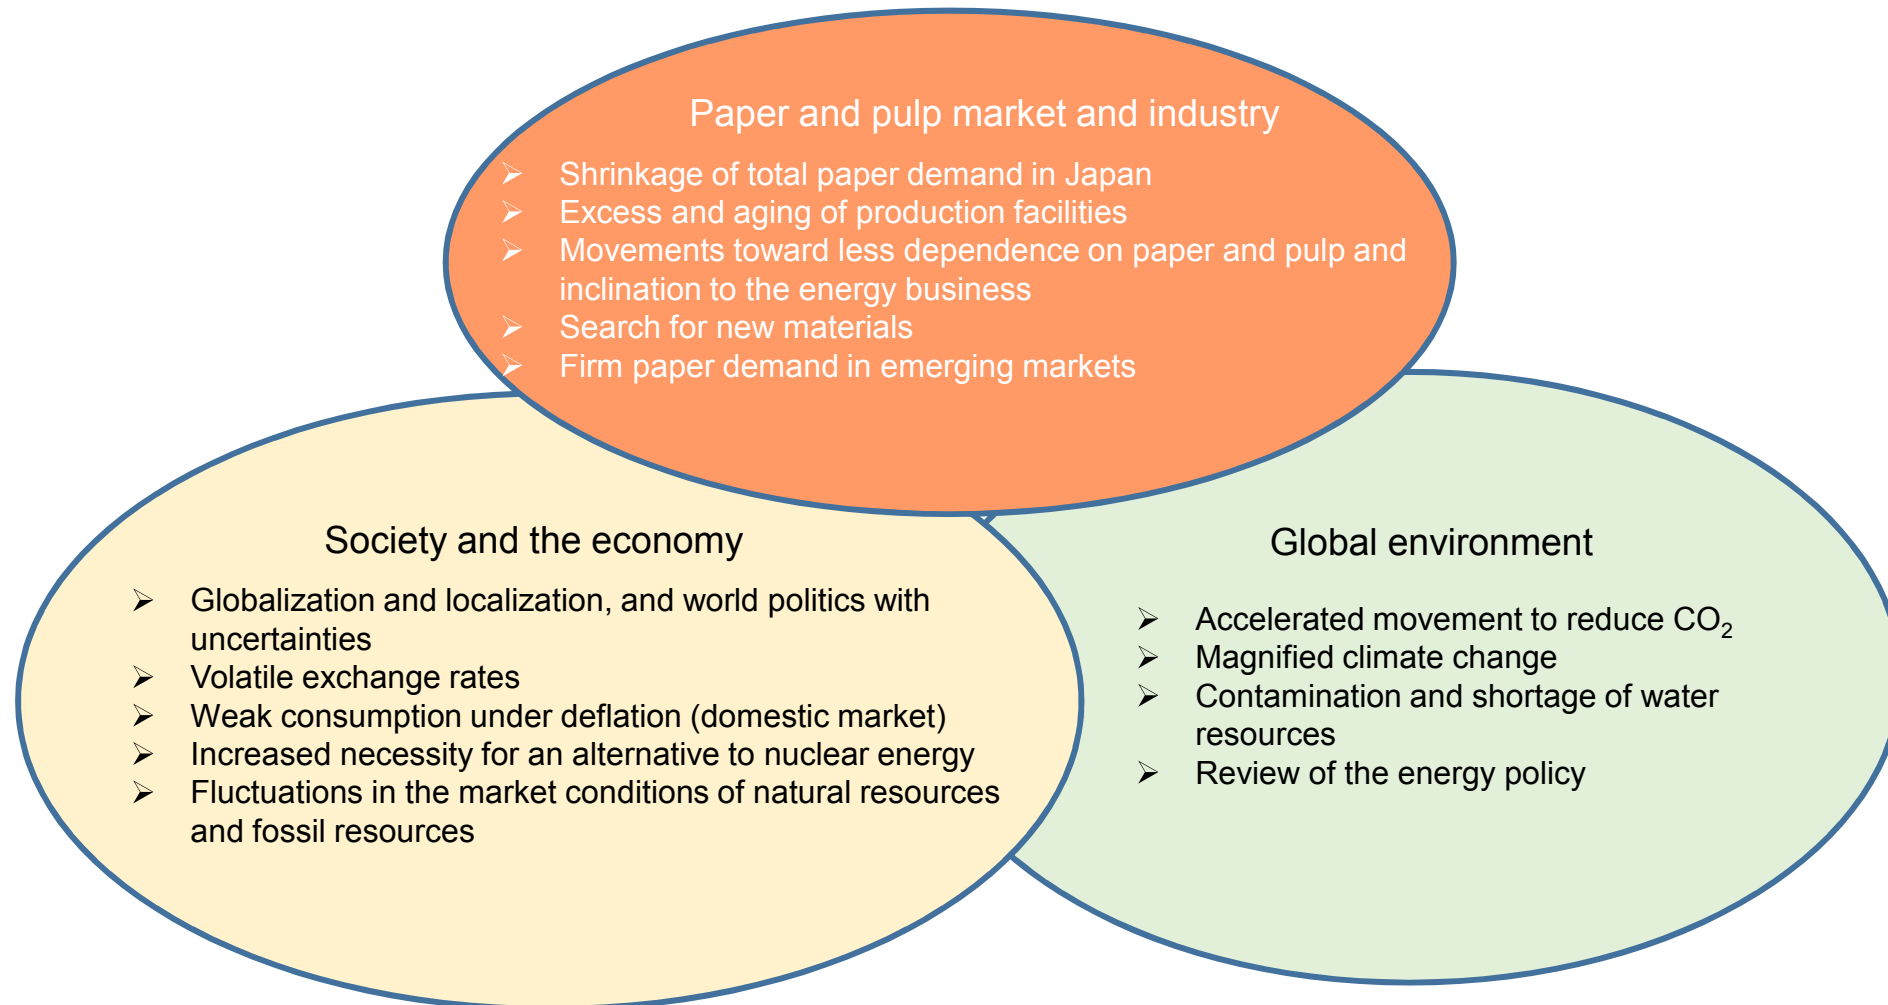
Paper and pulp market and industry

- Shrinkage of total paper demand in Japan
- Excess and aging of production facilities
- Movements toward less dependence on paper and pulp and inclination to the energy business
- Search for new materials
- Firm paper demand in emerging markets

Society and the economy

- Globalization and localization, and world politics with uncertainties
- Volatile exchange rates
- Weak consumption under deflation (domestic market)
- Increased necessity for an alternative to nuclear energy
- Fluctuations in the market conditions of natural resources and fossil resources

Global environment

- Accelerated movement to reduce $CO_2$
- Magnified climate change
- Contamination and shortage of water resources
- Review of the energy policy